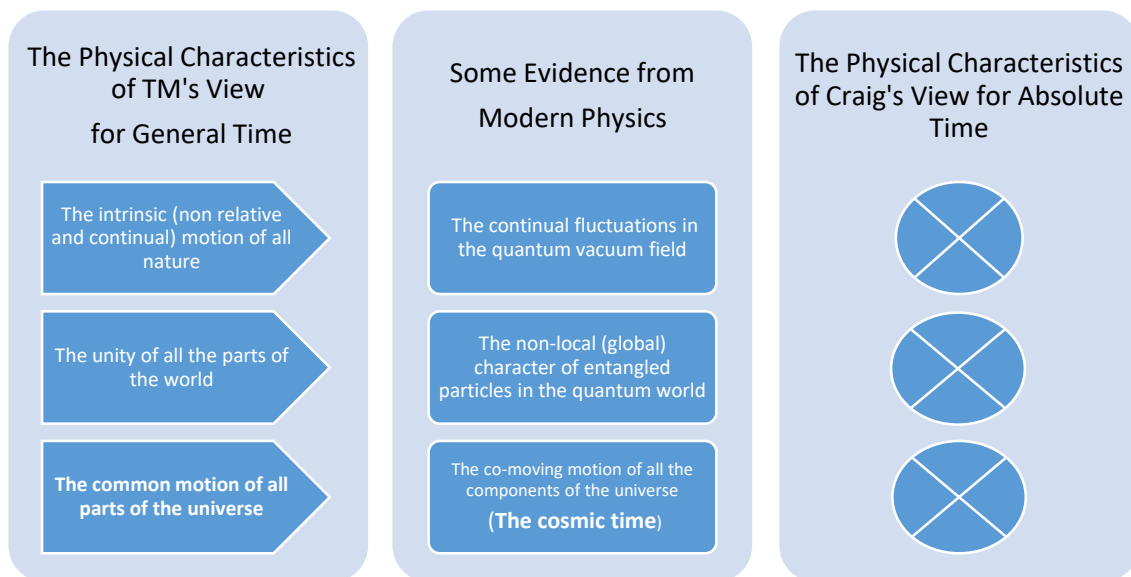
The Physical Characteristics of TM's View for General Time

The intrinsic (non relative and continual) motion of all nature

The unity of all the parts of the world

The common motion of all parts of the universe

Some Evidence from Modern Physics

The continual fluctuations in the quantum vacuum field

The non-local (global) character of entangled particles in the quantum world

The co-moving motion of all the components of the universe (The cosmic time)

The Physical Characteristics of Craig's View for Absolute Time